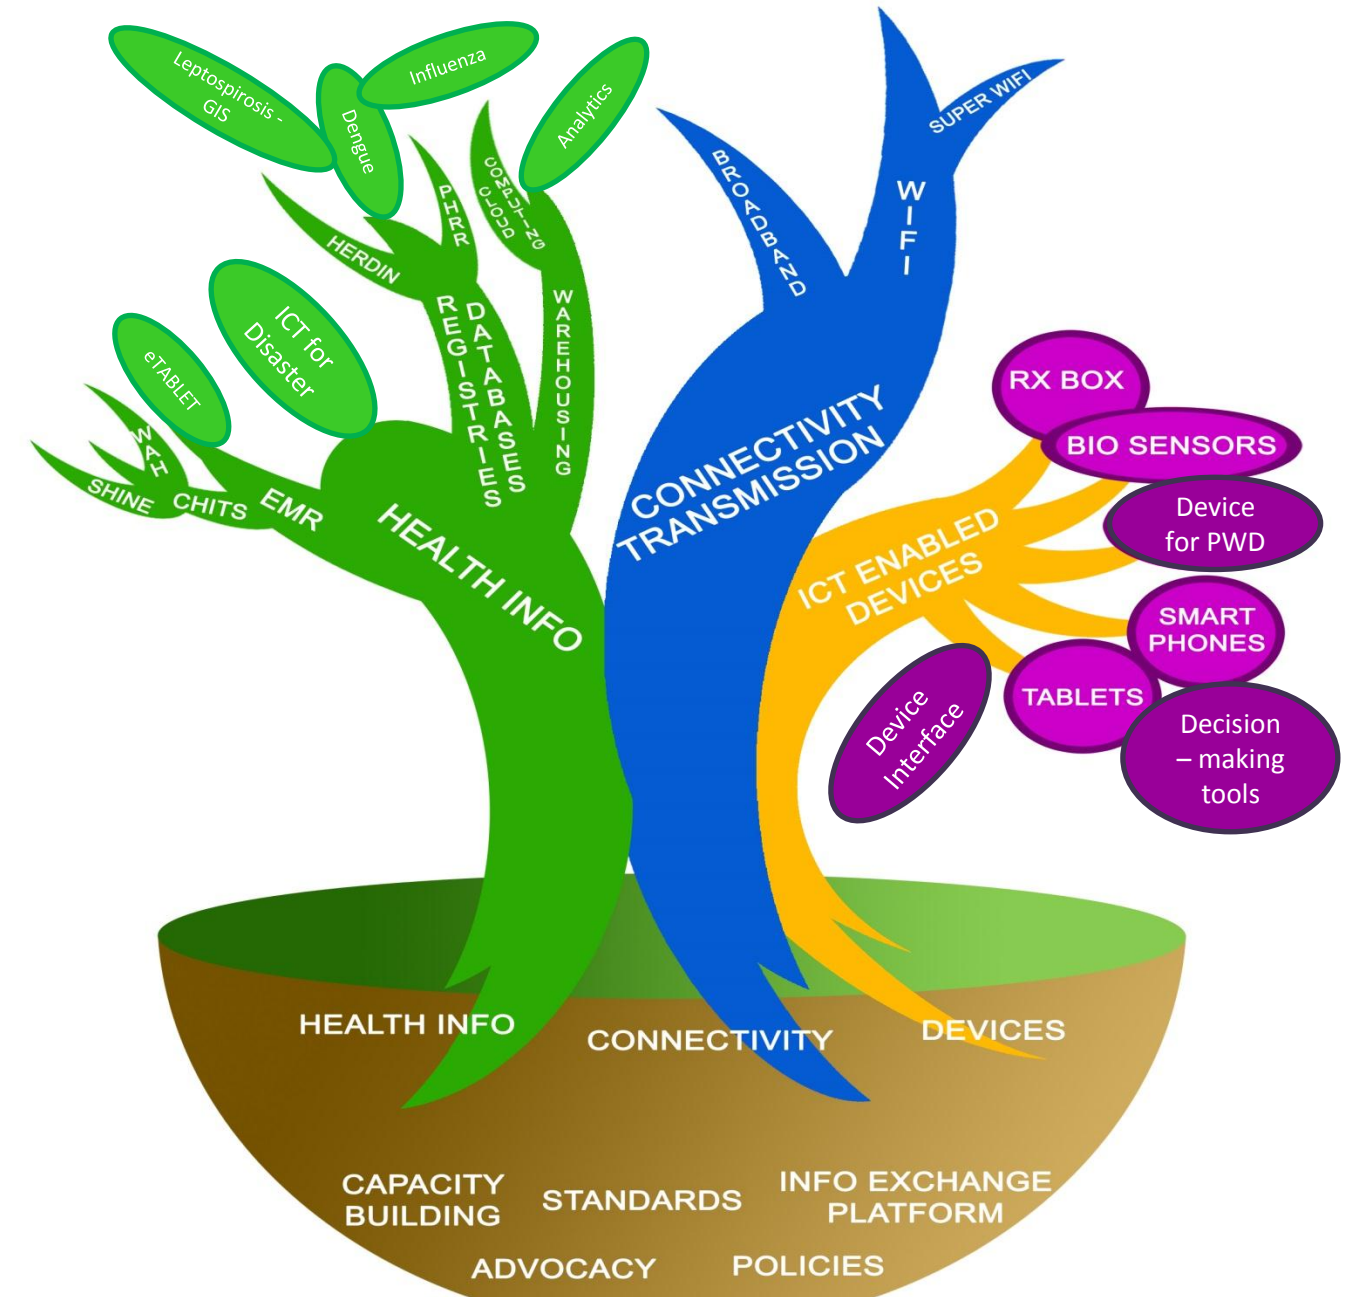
Leptospirosis - GIS

Dengue

Influenza

Analytics

CLOUD COMPUTING

PHRR

HERDIN

ICT for Disaster

eTABLET

WAH

SHINE

CHITS

EMR

REGISTRIES

DATABASES

WAREHOUSING

HEALTH INFO

BROADBAND

WIFI

SUPER WIFI

CONNECTIVITY TRANSMISSION

RX BOX

BIO SENSORS

Device for PWD

ICT ENABLED DEVICES

SMART PHONES

TABLETS

Device Interface

Decision – making tools

HEALTH INFO

CONNECTIVITY

DEVICES

CAPACITY BUILDING

STANDARDS

INFO EXCHANGE PLATFORM

ADVOCACY

POLICIES